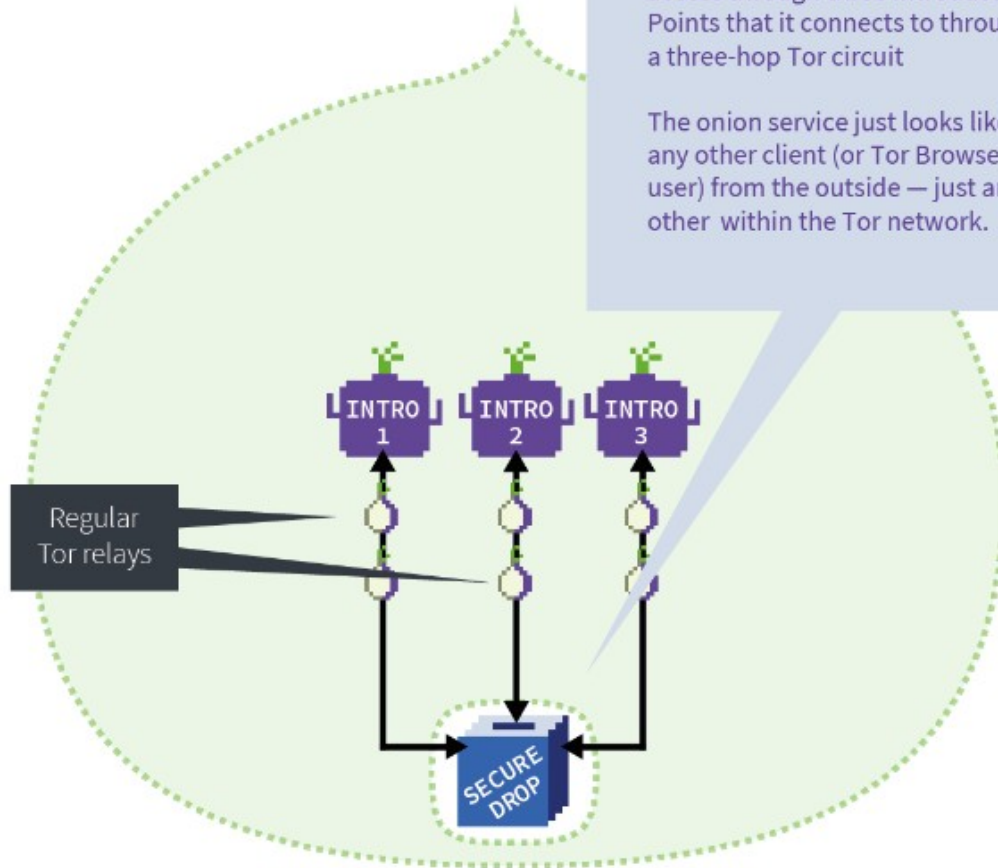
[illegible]
Points that it connects to throu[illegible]
a three-hop Tor circuit

The onion service just looks lik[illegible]
any other client (or Tor Browse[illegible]
user) from the outside — just a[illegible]
other within the Tor network.

Regular
Tor relays

INTRO
1

INTRO
2

INTRO
3

SECURE
DROP